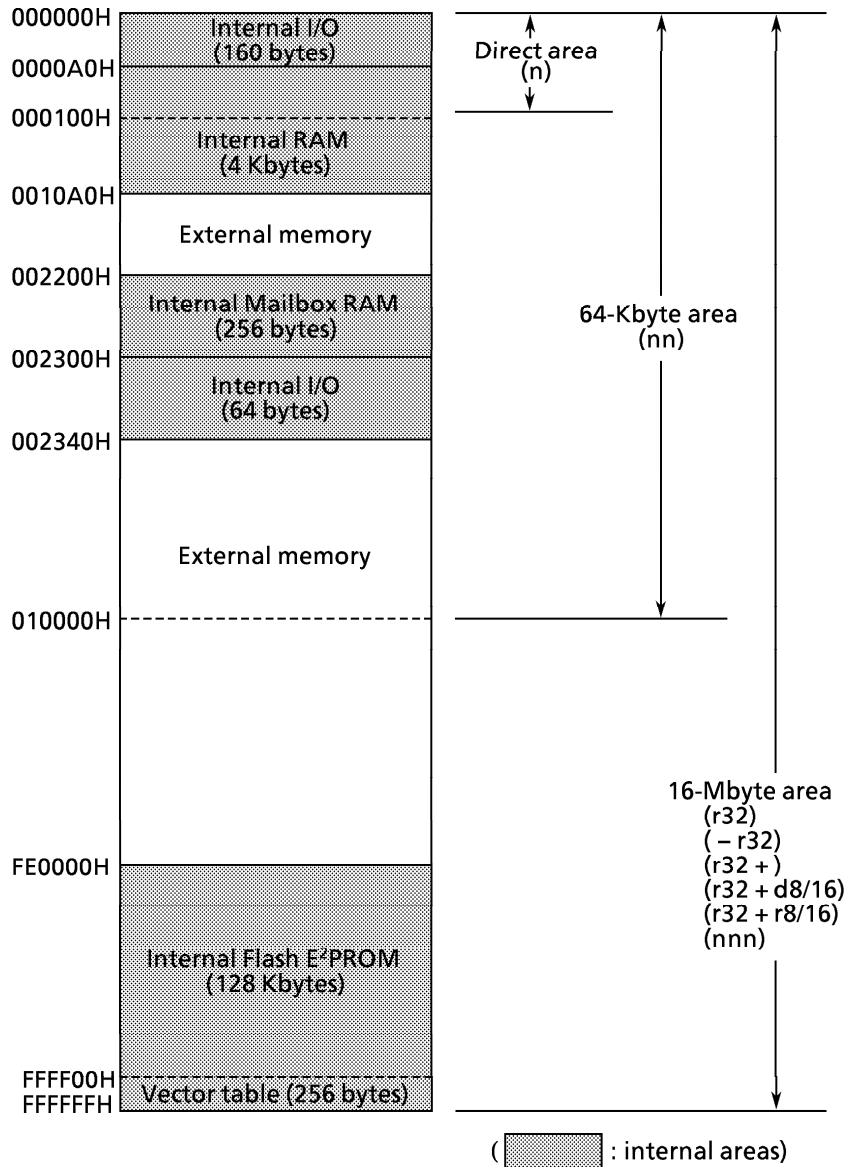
000000H
Internal I/O (160 bytes)
0000A0H
000100H
Internal RAM (4 Kbytes)
0010A0H
External memory
002200H
Internal Mailbox RAM (256 bytes)
002300H
Internal I/O (64 bytes)
002340H
External memory
010000H
FE0000H
Internal Flash E$^2$PROM (128 Kbytes)
FFFF00H
Vector table (256 bytes)
FFFFFFH

Direct area (n)

64-Kbyte area (nn)

16-Mbyte area
(r32)
( – r32)
(r32 + )
(r32 + d8/16)
(r32 + r8/16)
(nnn)

( : internal areas)